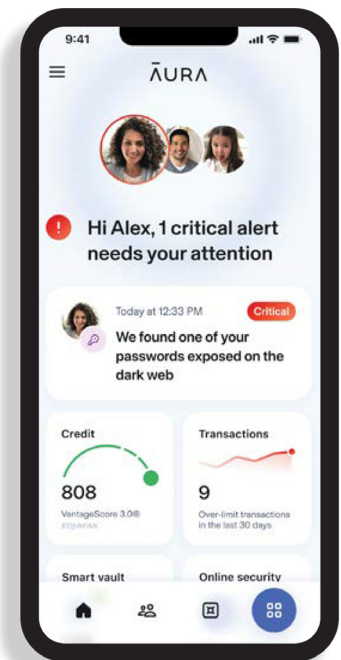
9:41

ĀURA

! Hi Alex, 1 critical alert needs your attention

Today at 12:33 PM

Critical

We found one of your passwords exposed on the dark web

Credit

808

VantageScore 3.0®

EQUIFAX

Transactions

9

Over-limit transactions in the last 30 days

Smart vault

Online security